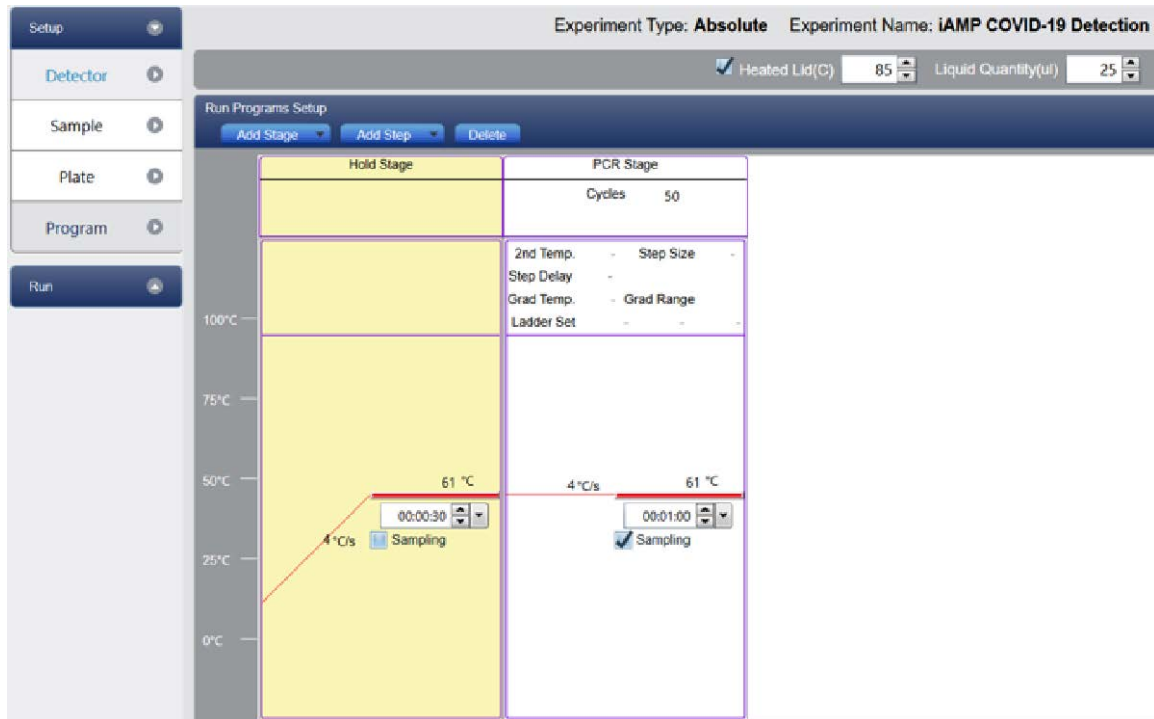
Setup

Detector

Sample

Plate

Program

Run

Experiment Type: **Absolute** Experiment Name: **iAMP COVID-19 Detection**

Heated Lid(C) 85 Liquid Quantity(ul) 25

Run Programs Setup

Add Stage Add Step Delete

| Hold Stage | PCR Stage |
|---|---|
| | Cycles 50 |
| | 2nd Temp. - Step Size - |
| | Step Delay - |
| | Grad Temp. - Grad Range |
| | Ladder Set - - - |

100°C

75°C

50°C

25°C

0°C

61 °C

00:00:30

4 °C/s

Sampling

4 °C/s

61 °C

00:01:00

Sampling